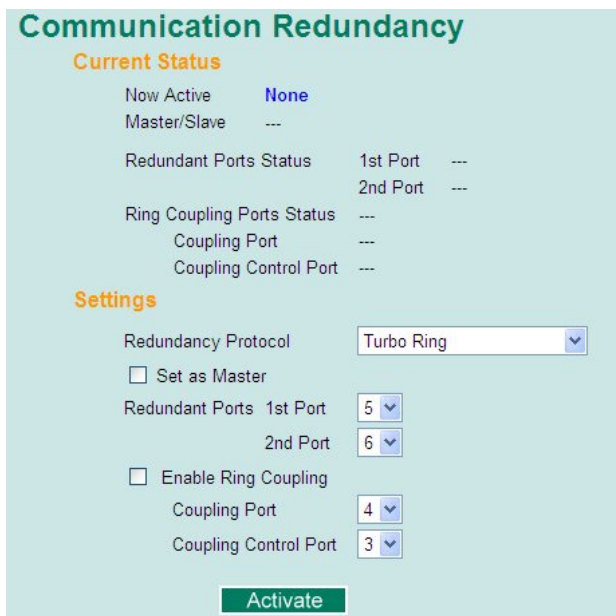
Communication Redundancy

Current Status

Now Active None

Master/Slave ---

Redundant Ports Status 1st Port ---

2nd Port ---

Ring Coupling Ports Status ---

Coupling Port ---

Coupling Control Port ---

Settings

Redundancy Protocol Turbo Ring

Set as Master

Redundant Ports 1st Port 5

2nd Port 6

Enable Ring Coupling

Coupling Port 4

Coupling Control Port 3

Activate